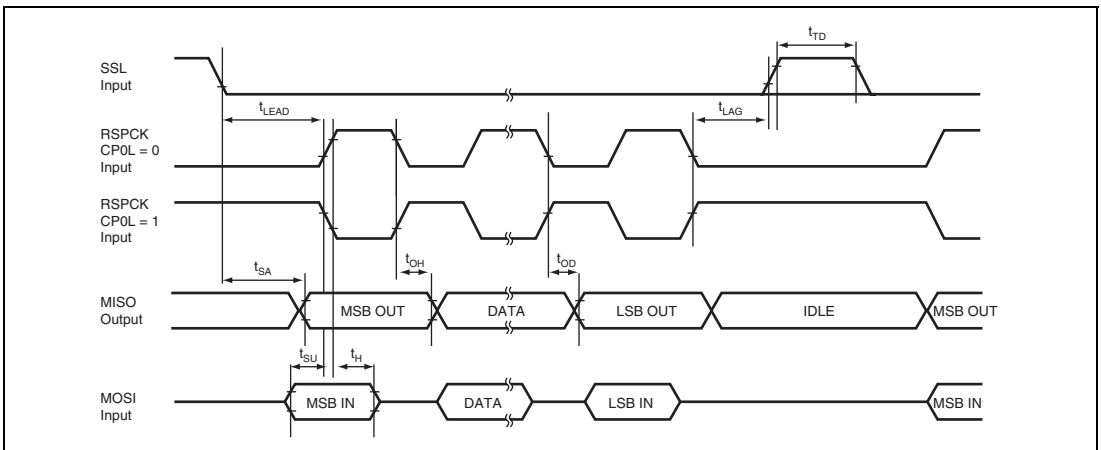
$t_{TD}$

SSL Input

$t_{LEAD}$

$t_{LAG}$

RSPCK CP0L = 0 Input

RSPCK CP0L = 1 Input

$t_{SA}$

$t_{OH}$

$t_{OD}$

MISO Output

MSB OUT

DATA

LSB OUT

IDLE

MSB OUT

$t_{SU}$

$t_{H}$

MOSI Input

MSB IN

DATA

LSB IN

MSB IN